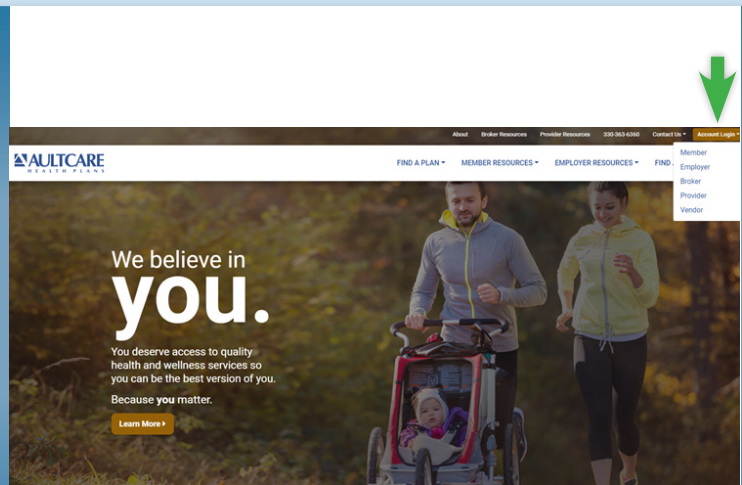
About Broker Resources Provider Resources 330-363-6360 Contact Us Account Login

Member
Employer
Broker
Provider
Vendor

AULTCARE HEALTH PLANS

FIND A PLAN MEMBER RESOURCES EMPLOYER RESOURCES FIND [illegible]

We believe in you.

You deserve access to quality health and wellness services so you can be the best version of you.

Because you matter.

Learn More